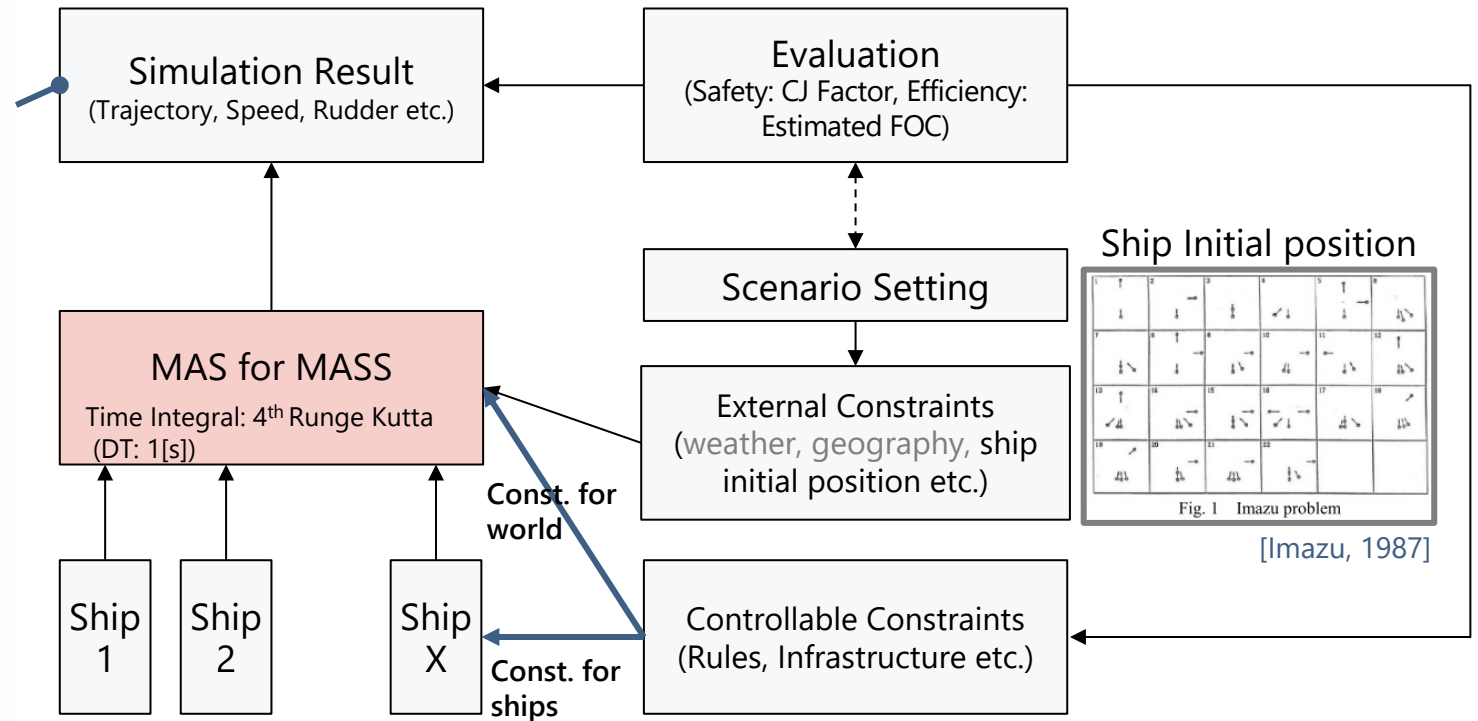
Simulation Result
(Trajectory, Speed, Rudder etc.)

Evaluation
(Safety: CJ Factor, Efficiency: Estimated FOC)

Ship Initial position

Scenario Setting

MAS for MASS
Time Integral: 4$^{th}$ Runge Kutta (DT: 1[s])

External Constraints
(weather, geography, ship initial position etc.)

Fig. 1 Imazu problem

[Imazu, 1987]

Const. for world

Ship 1

Ship 2

Ship X

Controllable Constraints
(Rules, Infrastructure etc.)

Const. for ships